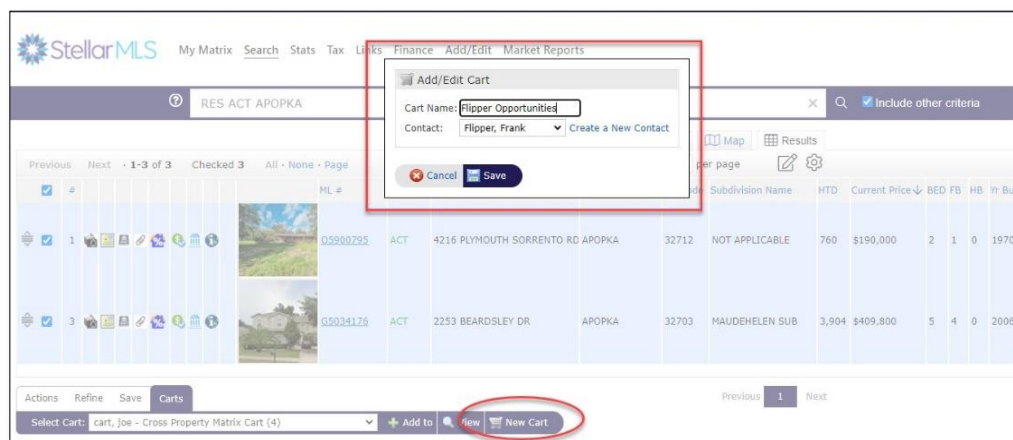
StellarMLS My Matrix Search Stats Tax Links Finance Add/Edit Market Reports

RES ACT APOPKA

Include other criteria

Add/Edit Cart

Cart Name: Flipper Opportunities

Contact: Flipper, Frank Create a New Contact

Cancel Save

Map Results

Previous Next · 1-3 of 3 Checked 3 All · None · Page

per page

| # | | ML # | | | | | Subdivision Name | HTD | Current Price | BED | FB | HB | Yr Bu |
|---|---|---|---|---|---|---|---|---|---|---|---|---|---|
| 1 | | O5900795 | ACT | 4216 PLYMOUTH SORRENTO RD | APOPKA | 32712 | NOT APPLICABLE | 760 | $190,000 | 2 | 1 | 0 | 1970 |
| 3 | | G5034176 | ACT | 2253 BEARDSLEY DR | APOPKA | 32703 | MAUDEHELEN SUB | 3,904 | $409,800 | 5 | 4 | 0 | 2008 |

Actions Refine Save Carts

Previous 1 Next

Select Cart: cart, Joe - Cross Property Matrix Cart (4) Add to View New Cart